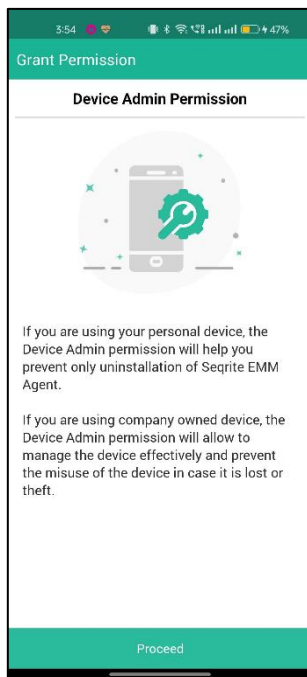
3:54 47%

Grant Permission

Device Admin Permission

If you are using your personal device, the Device Admin permission will help you prevent only uninstallation of Seqrite EMM Agent.

If you are using company owned device, the Device Admin permission will allow to manage the device effectively and prevent the misuse of the device in case it is lost or theft.

Proceed